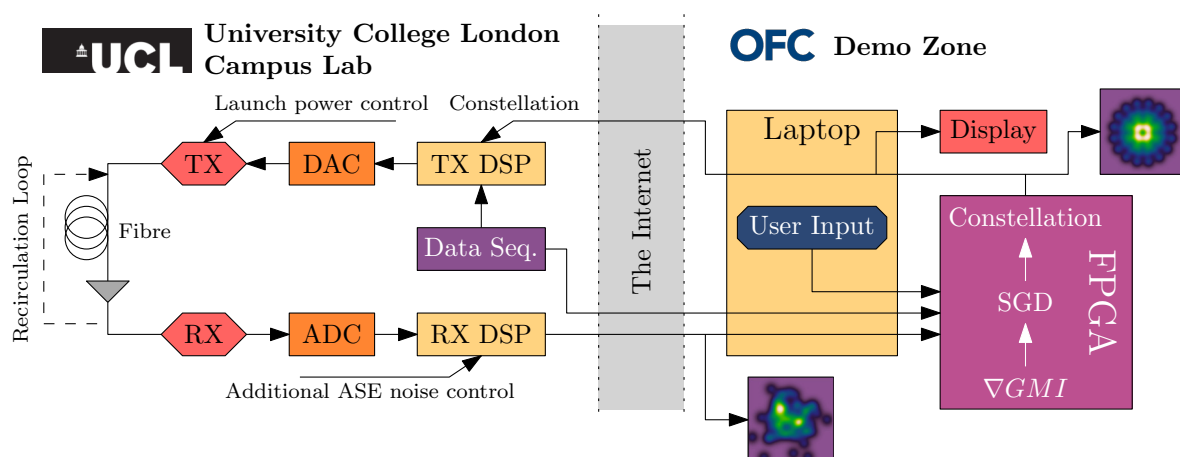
UCL University College London Campus Lab

OFC Demo Zone

Launch power control

Constellation

TX

DAC

TX DSP

Recirculation Loop

Fibre

Data Seq.

RX

ADC

RX DSP

Additional ASE noise control

The Internet

Laptop

Display

User Input

Constellation

SGD

$\nabla GMI$

FPGA